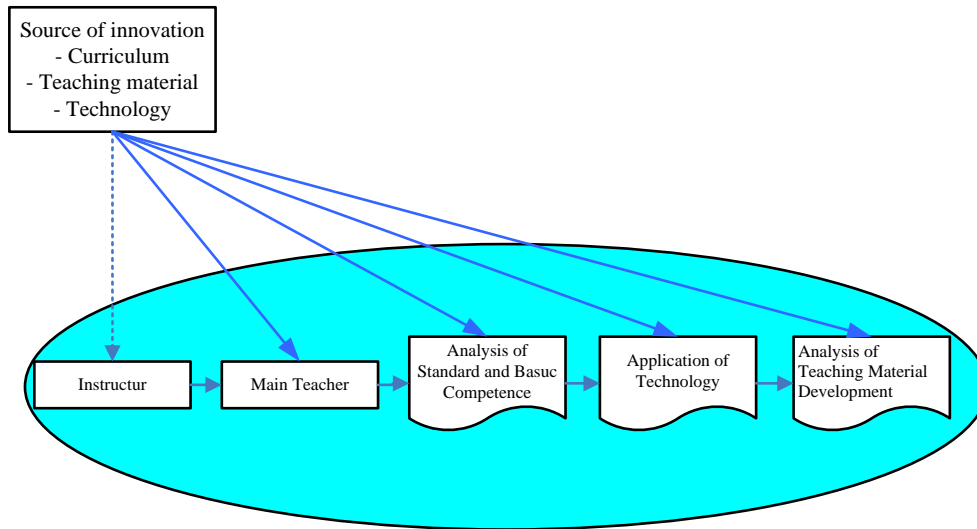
Source of innovation
- Curriculum
- Teaching material
- Technology

Instructur

Main Teacher

Analysis of Standard and Basuc Competence

Application of Technology

Analysis of Teaching Material Development